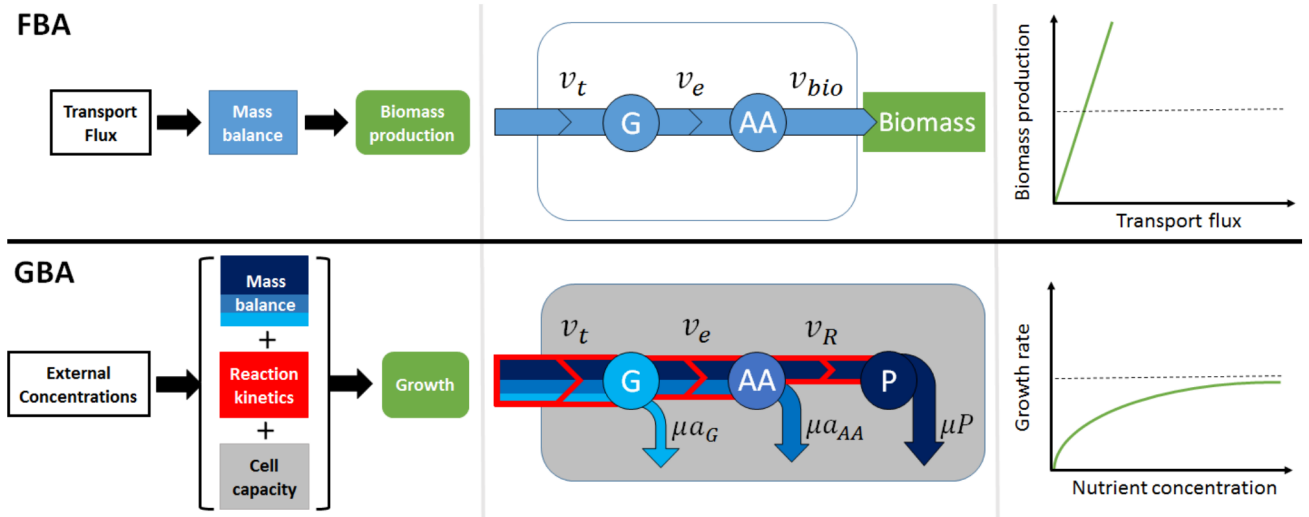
FBA

Transport Flux

Mass balance

Biomass production

$v_t$

$v_e$

$v_{bio}$

G

AA

Biomass

Biomass production

Transport flux

GBA

Mass balance

+

Reaction kinetics

+

Cell capacity

External Concentrations

Growth

$v_t$

$v_e$

$v_R$

G

AA

P

$\mu a_G$

$\mu a_{AA}$

$\mu P$

Growth rate

Nutrient concentration